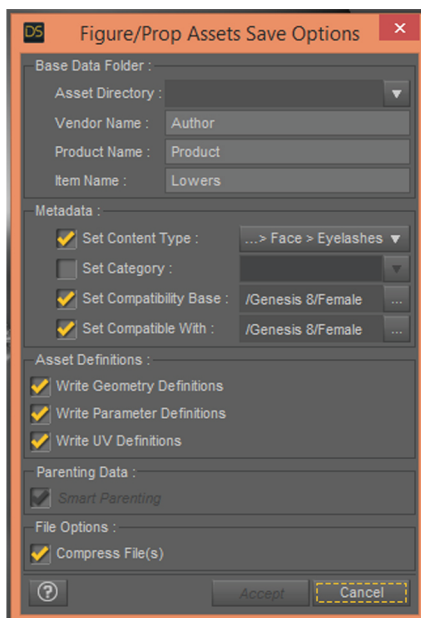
DS Figure/Prop Assets Save Options

Base Data Folder :
Asset Directory :
Vendor Name : Author
Product Name : Product
Item Name : Lowers

Metadata :
Set Content Type : ...> Face > Eyelashes
Set Category :
Set Compatibility Base : /Genesis 8/Female ...
Set Compatible With : /Genesis 8/Female ...

Asset Definitions :
Write Geometry Definitions
Write Parameter Definitions
Write UV Definitions

Parenting Data :
Smart Parenting

File Options :
Compress File(s)

?
Accept
Cancel